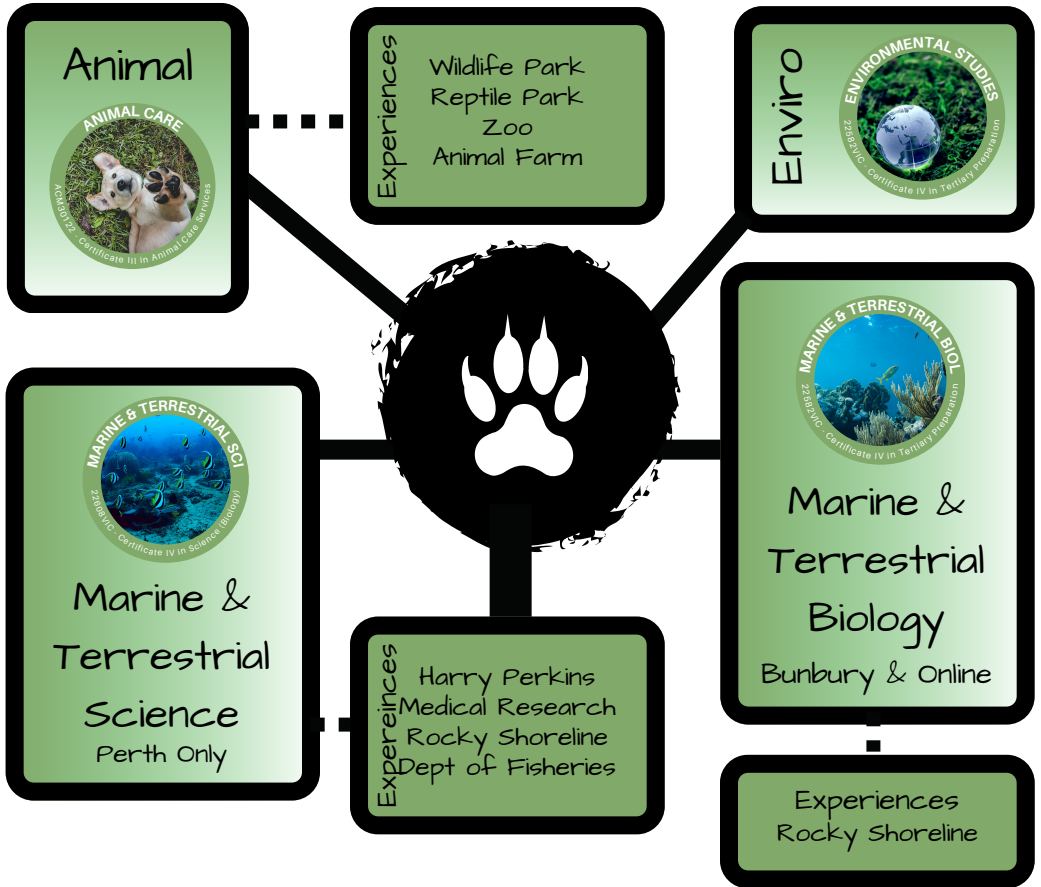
Animal

ANIMAL CARE

ACM30122 - Certificate III in Animal Care Services

Experiences

Wildlife Park
Reptile Park
Zoo
Animal Farm

Enviro

ENVIRONMENTAL STUDIES

22582VIC - Certificate IV in Tertiary Preparation

MARINE & TERRESTRIAL SCI

22608VIC - Certificate IV in Science (Biology)

Marine & Terrestrial Science

Perth Only

Expereinces

Harry Perkins
Medical Research
Rocky Shoreline
Dept of Fisheries

MARINE & TERRESTRIAL BIOL

22582VIC - Certificate IV in Tertiary Preparation

Marine & Terrestrial Biology

Bunbury & Online

Experiences
Rocky Shoreline